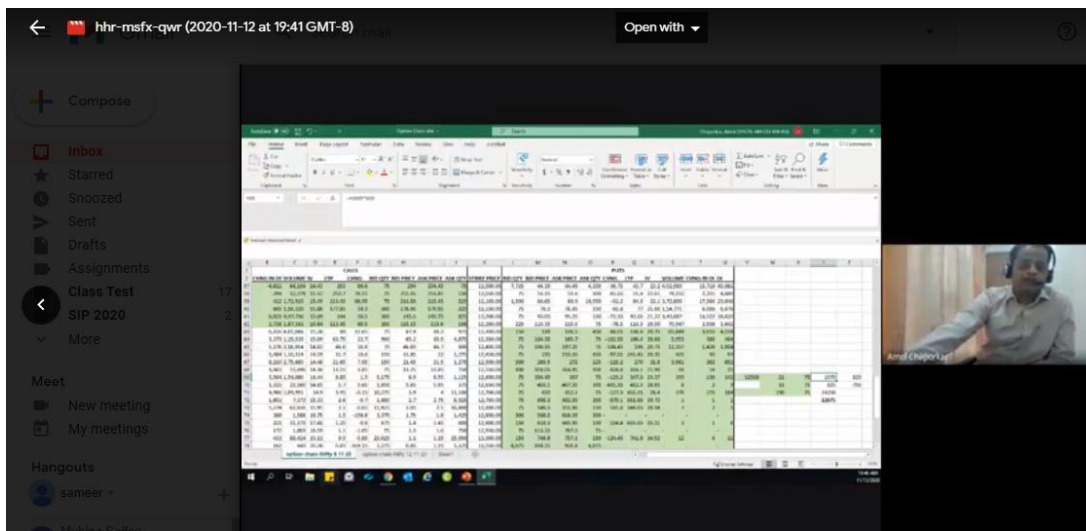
hhr-msfx-qwr (2020-11-12 at 19:41 GMT-8)

Open with

Compose

Inbox

Starred

Snoozed

Sent

Drafts

Assignments

Class Test 17

SIP 2020 2

More

Meet

New meeting

My meetings

Hangouts

sameer

CALLS

PUTS

option chain nifty 6 11 20

Amol Chaporkar